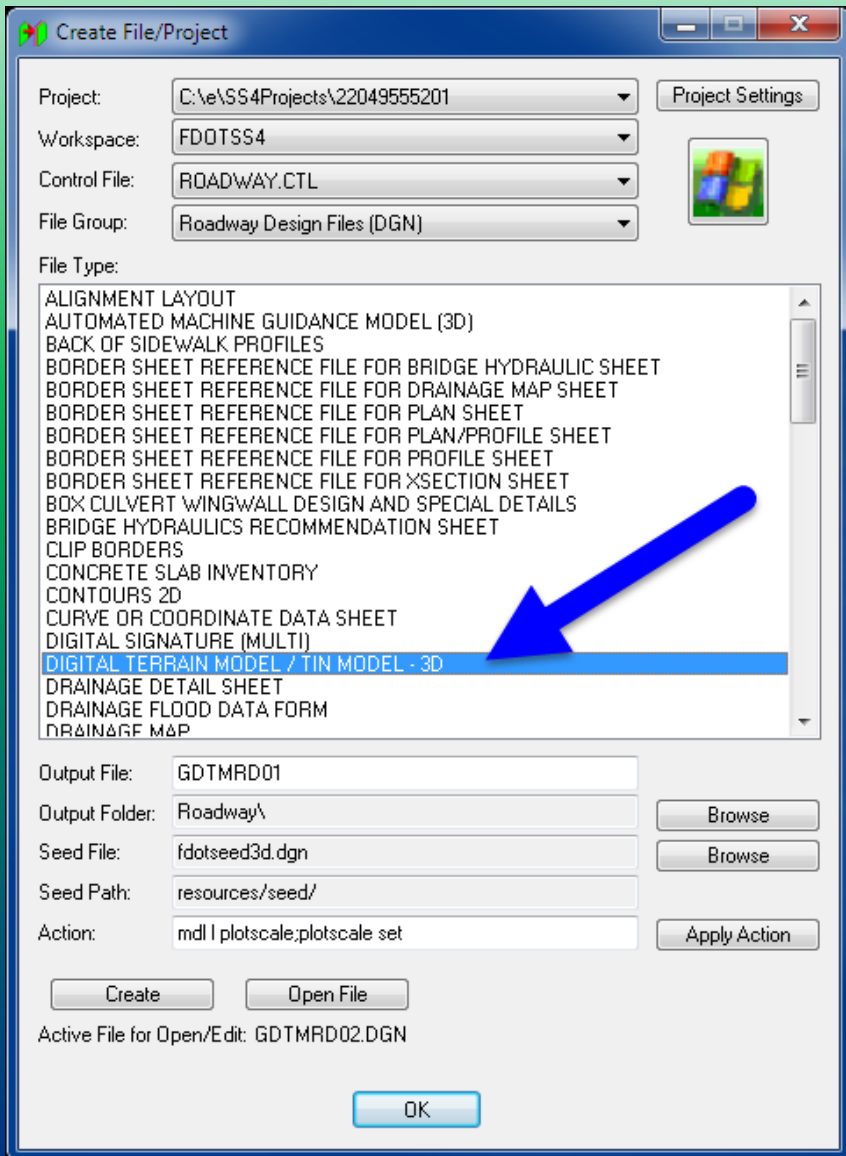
Create File/Project

Project: C:\e\SS4Projects\22049555201
Project Settings

Workspace: FDOTSS4

Control File: ROADWAY.CTL

File Group: Roadway Design Files (DGN)

File Type:

ALIGNMENT LAYOUT
AUTOMATED MACHINE GUIDANCE MODEL (3D)
BACK OF SIDEWALK PROFILES
BORDER SHEET REFERENCE FILE FOR BRIDGE HYDRAULIC SHEET
BORDER SHEET REFERENCE FILE FOR DRAINAGE MAP SHEET
BORDER SHEET REFERENCE FILE FOR PLAN SHEET
BORDER SHEET REFERENCE FILE FOR PLAN/PROFILE SHEET
BORDER SHEET REFERENCE FILE FOR PROFILE SHEET
BORDER SHEET REFERENCE FILE FOR XSECTION SHEET
BOX CULVERT WINGWALL DESIGN AND SPECIAL DETAILS
BRIDGE HYDRAULICS RECOMMENDATION SHEET
CLIP BORDERS
CONCRETE SLAB INVENTORY
CONTOURS 2D
CURVE OR COORDINATE DATA SHEET
DIGITAL SIGNATURE (MULTI)
DIGITAL TERRAIN MODEL / TIN MODEL - 3D
DRAINAGE DETAIL SHEET
DRAINAGE FLOOD DATA FORM
DRAINAGE MAP

Output File: GDTMRD01

Output Folder: Roadway\
Browse

Seed File: fdotseed3d.dgn
Browse

Seed Path: resources/seed/

Action: mdl l plotscale;plotscale set
Apply Action

Create
Open File

Active File for Open/Edit: GDTMRD02.DGN

OK